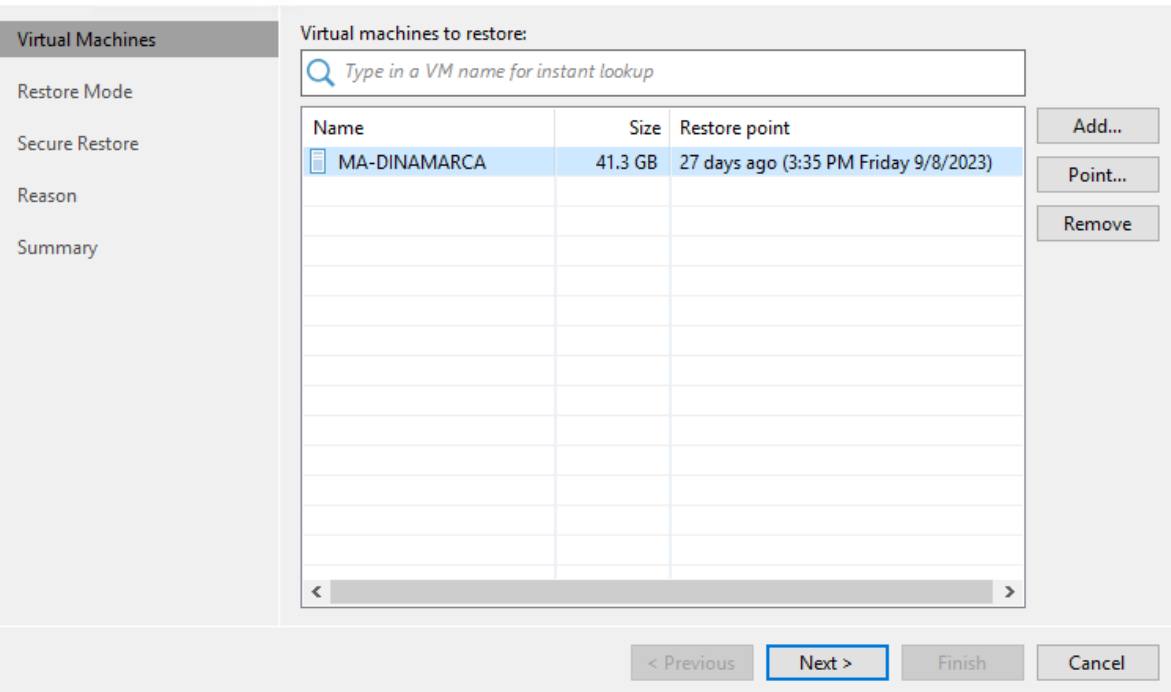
Virtual Machines
Restore Mode
Secure Restore
Reason
Summary

Virtual machines to restore:

Type in a VM name for instant lookup

| Name | Size | Restore point |
|---|---|---|
| MA-DINAMARCA | 41.3 GB | 27 days ago (3:35 PM Friday 9/8/2023) |

Add...
Point...
Remove

< Previous
Next >
Finish
Cancel